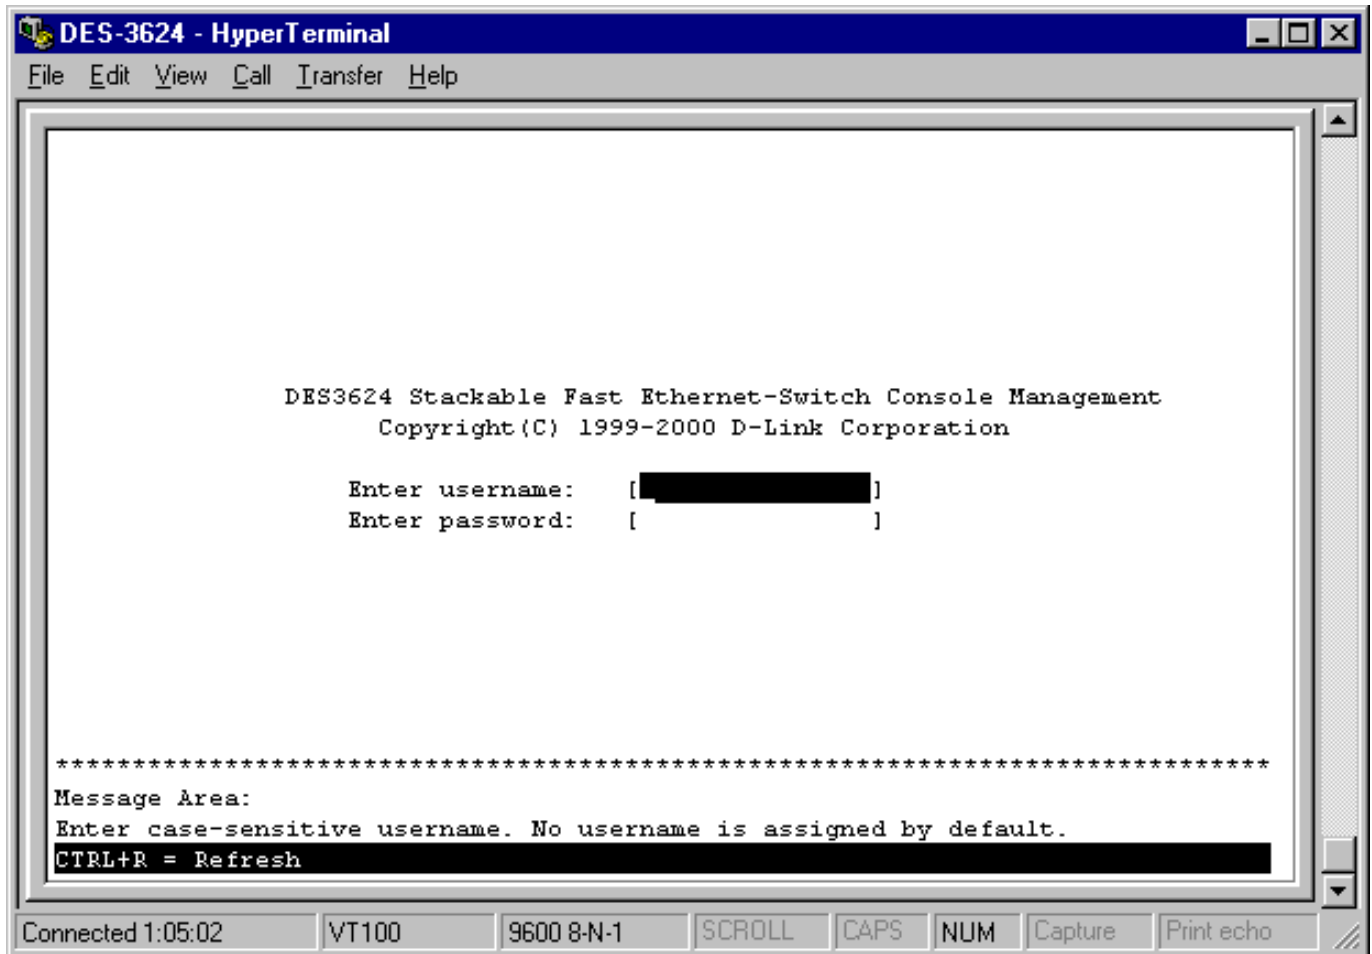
DES-3624 - HyperTerminal

File Edit View Call Transfer Help

DES3624 Stackable Fast Ethernet-Switch Console Management
Copyright(C) 1999-2000 D-Link Corporation

Enter username: [ ]
Enter password: [ ]

******************************************************************************
Message Area:
Enter case-sensitive username. No username is assigned by default.
CTRL+R = Refresh

Connected 1:05:02 VT100 9600 8-N-1 SCROLL CAPS NUM Capture Print echo